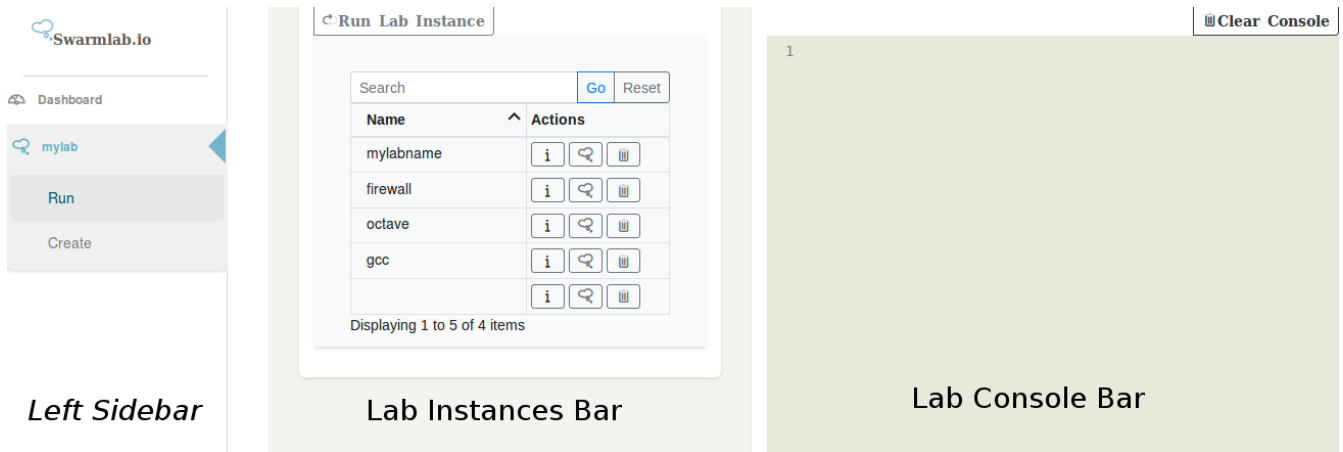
Swarmlab.io

Dashboard

mylab

Run

Create

Left Sidebar

Run Lab Instance

Search Go Reset

| Name | Actions |
|---|---|
| mylabname | i |
| firewall | i |
| octave | i |
| gcc | i |
| | i |

Displaying 1 to 5 of 4 items

Lab Instances Bar

Clear Console

1

Lab Console Bar